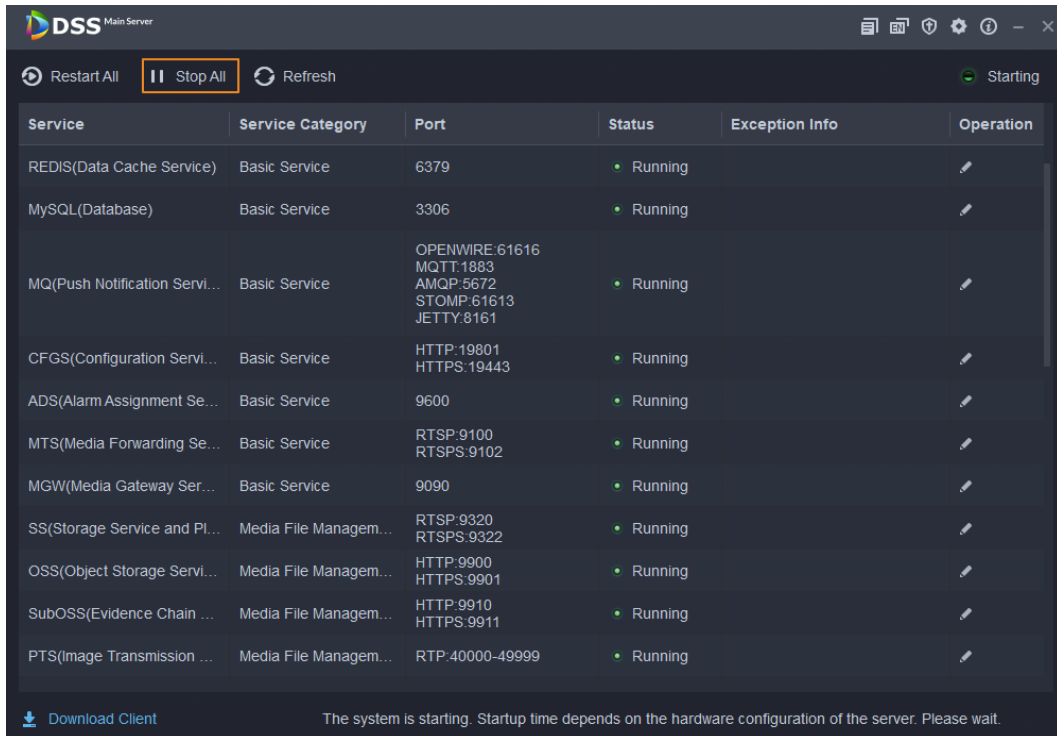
DSS Main Server

Restart All Stop All Refresh Starting

| Service | Service Category | Port | Status | Exception Info | Operation |
|---|---|---|---|---|---|
| REDIS(Data Cache Service) | Basic Service | 6379 | Running | | |
| MySQL(Database) | Basic Service | 3306 | Running | | |
| MQ(Push Notification Servi... | Basic Service | OPENWIRE:61616 MQTT:1883 AMQP:5672 STOMP:61613 JETTY:8161 | Running | | |
| CFGS(Configuration Servi... | Basic Service | HTTP:19801 HTTPS:19443 | Running | | |
| ADS(Alarm Assignment Se... | Basic Service | 9600 | Running | | |
| MTS(Media Forwarding Se... | Basic Service | RTSP:9100 RTSPS:9102 | Running | | |
| MGW(Media Gateway Ser... | Basic Service | 9090 | Running | | |
| SS(Storage Service and Pl... | Media File Managem... | RTSP:9320 RTSPS:9322 | Running | | |
| OSS(Object Storage Servi... | Media File Managem... | HTTP:9900 HTTPS:9901 | Running | | |
| SubOSS(Evidence Chain ... | Media File Managem... | HTTP:9910 HTTPS:9911 | Running | | |
| PTS(Image Transmission ... | Media File Managem... | RTP:40000-49999 | Running | | |

Download Client

The system is starting. Startup time depends on the hardware configuration of the server. Please wait.